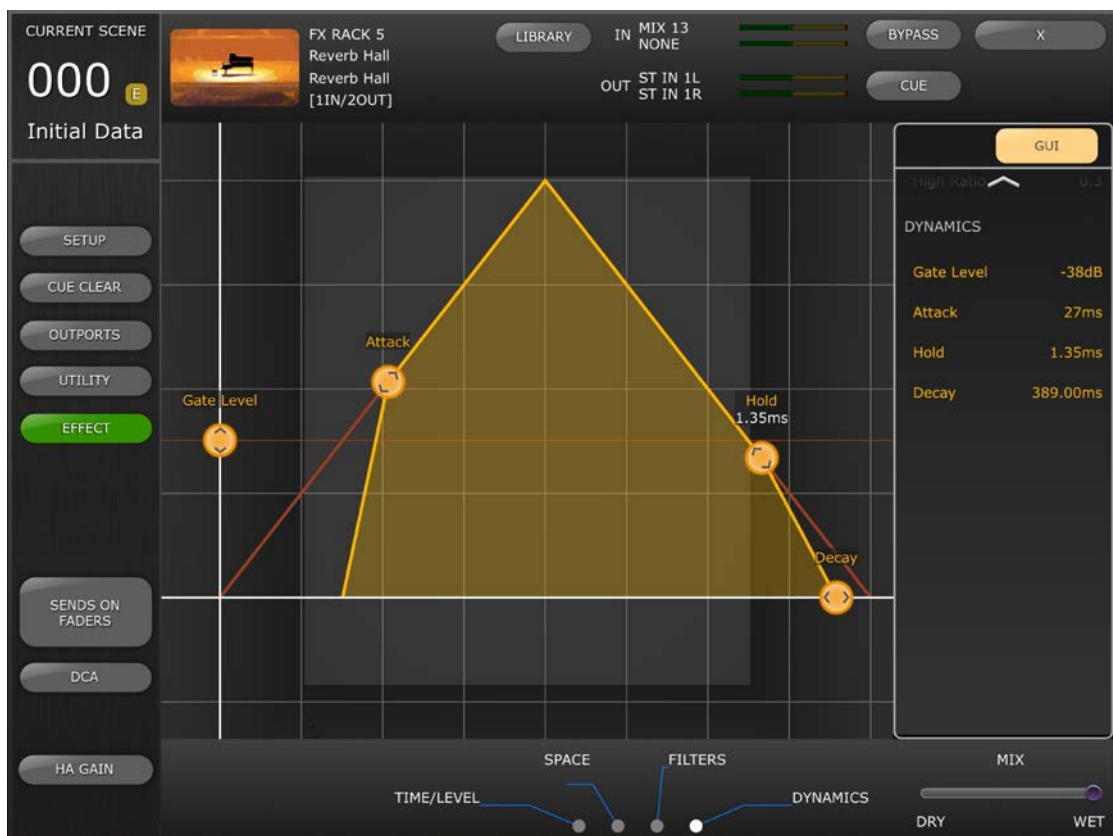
CURRENT SCENE
000 E
Initial Data

FX RACK 5
Reverb Hall
Reverb Hall
[1IN/2OUT]

LIBRARY

IN MIX 13
NONE

OUT ST IN 1L
ST IN 1R

BYPASS
X
CUE

SETUP
CUE CLEAR
OUTPORTS
UTILITY
EFFECT
SENDS ON FADERS
DCA
HA GAIN

Attack
Gate Level
Hold
1.35ms
Decay

GUI
High Ratio 0.3
DYNAMICS
Gate Level -38dB
Attack 27ms
Hold 1.35ms
Decay 389.00ms

SPACE
FILTERS
TIME/LEVEL
DYNAMICS
MIX
DRY
WET